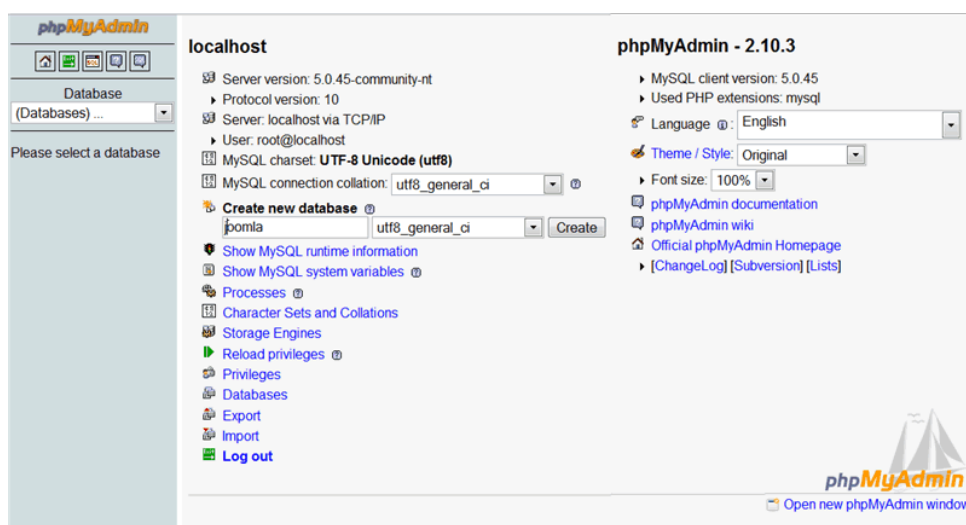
phpMyAdmin

Database
(Databases) ...

Please select a database

localhost

Server version: 5.0.45-community-nt
Protocol version: 10
Server: localhost via TCP/IP
User: root@localhost
MySQL charset: UTF-8 Unicode (utf8)
MySQL connection collation: utf8_general_ci

Create new database
joomla utf8_general_ci Create

Show MySQL runtime information
Show MySQL system variables
Processes
Character Sets and Collations
Storage Engines
Reload privileges
Privileges
Databases
Export
Import
Log out

phpMyAdmin - 2.10.3

MySQL client version: 5.0.45
Used PHP extensions: mysql

Language: English
Theme / Style: Original
Font size: 100%

phpMyAdmin documentation
phpMyAdmin wiki
Official phpMyAdmin Homepage
[ChangeLog] [Subversion] [Lists]

phpMyAdmin

Open new phpMyAdmin windo